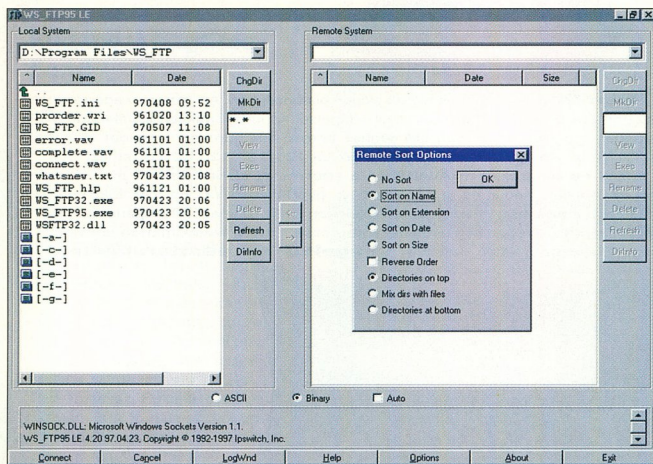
WS_FTP95 LE

Local System

D:\Program Files\WS_FTP

| ^ | Name | Date |
|---|---|---|
| | .. | |
| | WS_FTP.ini | 970408 09:52 |
| | prorder.wri | 961020 13:10 |
| | WS_FTP.GID | 970507 11:08 |
| | error.wav | 961101 01:00 |
| | complete.wav | 961101 01:00 |
| | connect.wav | 961101 01:00 |
| | whatsnew.txt | 970423 20:08 |
| | WS_FTP.hlp | 961121 01:00 |
| | WS_FTP32.exe | 970423 20:06 |
| | WS_FTP95.exe | 970423 20:06 |
| | WSFTP32.dll | 970423 20:05 |
| | [-a-] | |
| | [-c-] | |
| | [-d-] | |
| | [-e-] | |
| | [-f-] | |
| | [-g-] | |

ChgDir
MkDir
*.*
View
Exec
Rename
Delete
Refresh
DirInfo

<-
->

Remote System

| ^ | Name | Date | Size |
|---|---|---|---|

ChgDir
MkDir
View
Exec
Rename
Delete
Refresh
DirInfo

Remote Sort Options

OK

No Sort
Sort on Name
Sort on Extension
Sort on Date
Sort on Size
Reverse Order
Directories on top
Mix dirs with files
Directories at bottom

ASCII
Binary
Auto

WINSOCK.DLL: Microsoft Windows Sockets Version 1.1.
WS_FTP95 LE 4.20 97.04.23, Copyright © 1992-1997 Ipswitch, Inc.

Connect
Cancel
LogWnd
Help
Options
About
Exit